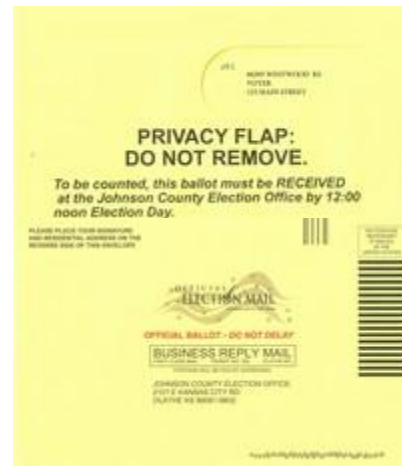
PRIVACY FLAP:
DO NOT REMOVE.

To be counted, this ballot must be RECEIVED at the Johnson County Election Office by 12:00 noon Election Day.

PLEASE PLACE YOUR SIGNATURE AND RESIDENTIAL ADDRESS ON THE REVERSE SIDE OF THIS ENVELOPE

ELECTION MAIL

OFFICIAL BALLOT - DO NOT DELAY

BUSINESS REPLY MAIL

JOHNSON COUNTY ELECTION OFFICE
2101 E KANSAS CITY RD
OLATHE KS 66061-9922